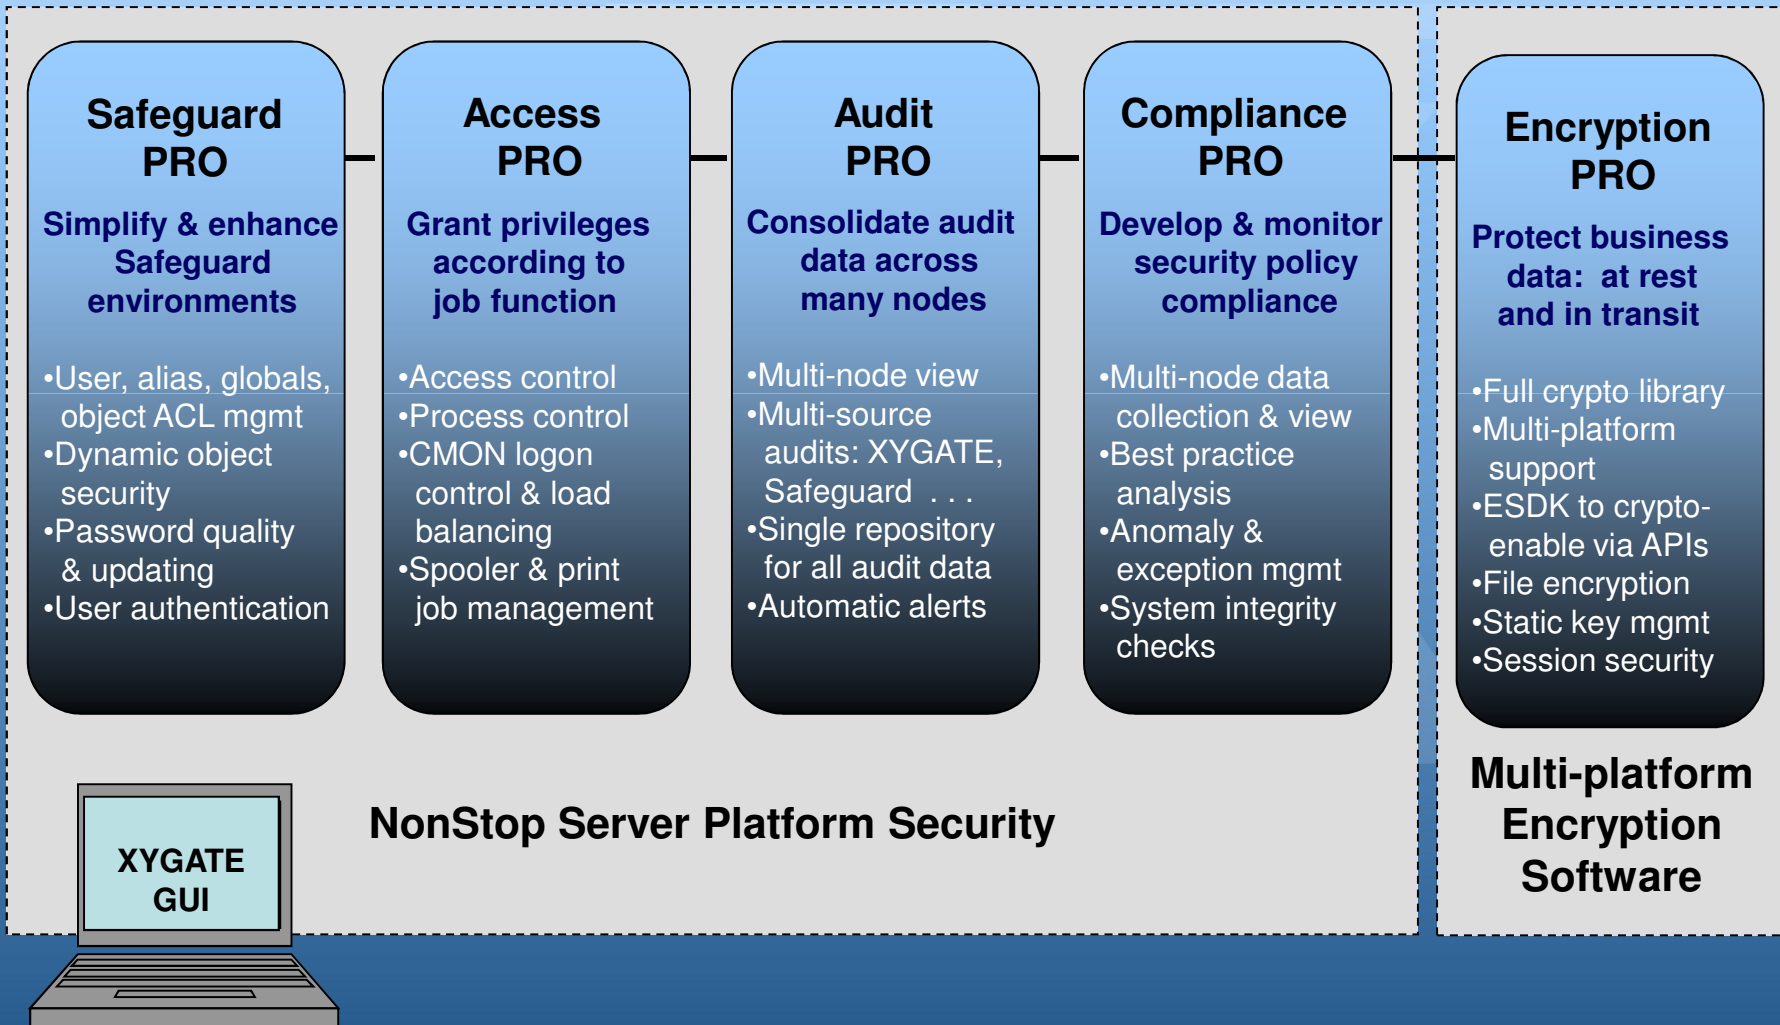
Safeguard PRO

Simplify & enhance Safeguard environments

•User, alias, globals, object ACL mgmt
•Dynamic object security
•Password quality & updating
•User authentication

Access PRO

Grant privileges according to job function

•Access control
•Process control
•CMON logon control & load balancing
•Spooler & print job management

Audit PRO

Consolidate audit data across many nodes

•Multi-node view
•Multi-source audits: XYGATE, Safeguard . . .
•Single repository for all audit data
•Automatic alerts

Compliance PRO

Develop & monitor security policy compliance

•Multi-node data collection & view
•Best practice analysis
•Anomaly & exception mgmt
•System integrity checks

Encryption PRO

Protect business data: at rest and in transit

•Full crypto library
•Multi-platform support
•ESDK to crypto-enable via APIs
•File encryption
•Static key mgmt
•Session security

XYGATE GUI

NonStop Server Platform Security

Multi-platform Encryption Software